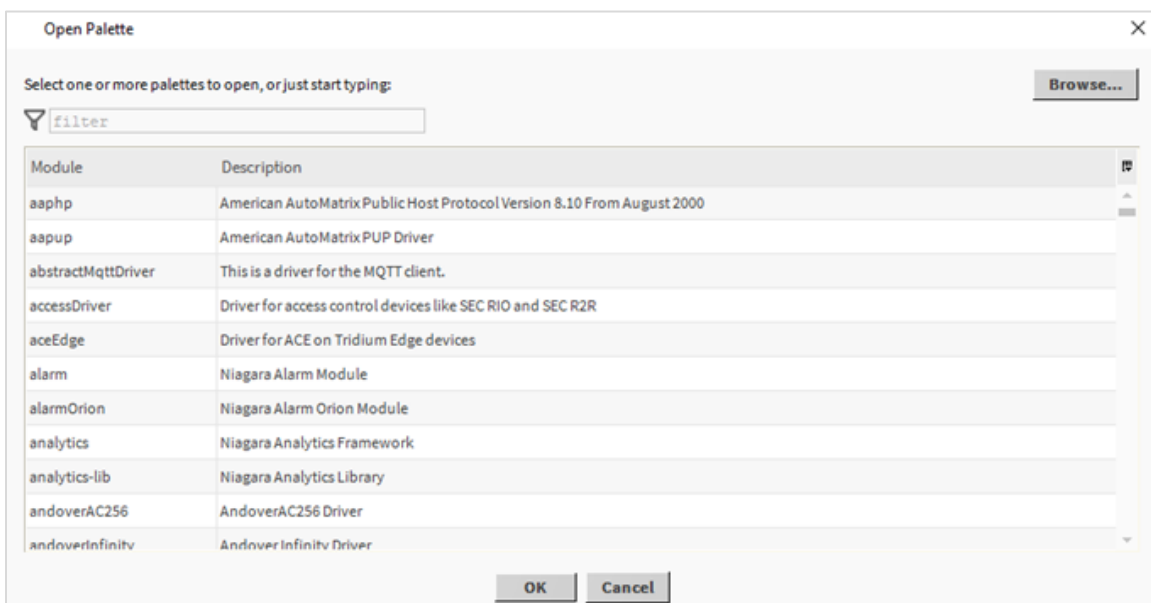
Open Palette

×

Select one or more palettes to open, or just start typing:

Browse...

filter

| Module | Description |
|---|---|
| aaphp | American AutoMatrix Public Host Protocol Version 8.10 From August 2000 |
| aapup | American AutoMatrix PUP Driver |
| abstractMqttDriver | This is a driver for the MQTT client. |
| accessDriver | Driver for access control devices like SEC RIO and SEC R2R |
| aceEdge | Driver for ACE on Tridium Edge devices |
| alarm | Niagara Alarm Module |
| alarmOrion | Niagara Alarm Orion Module |
| analytics | Niagara Analytics Framework |
| analytics-lib | Niagara Analytics Library |
| andoverAC256 | AndoverAC256 Driver |
| andoverInfinity | Andover Infinity Driver |

OK

Cancel